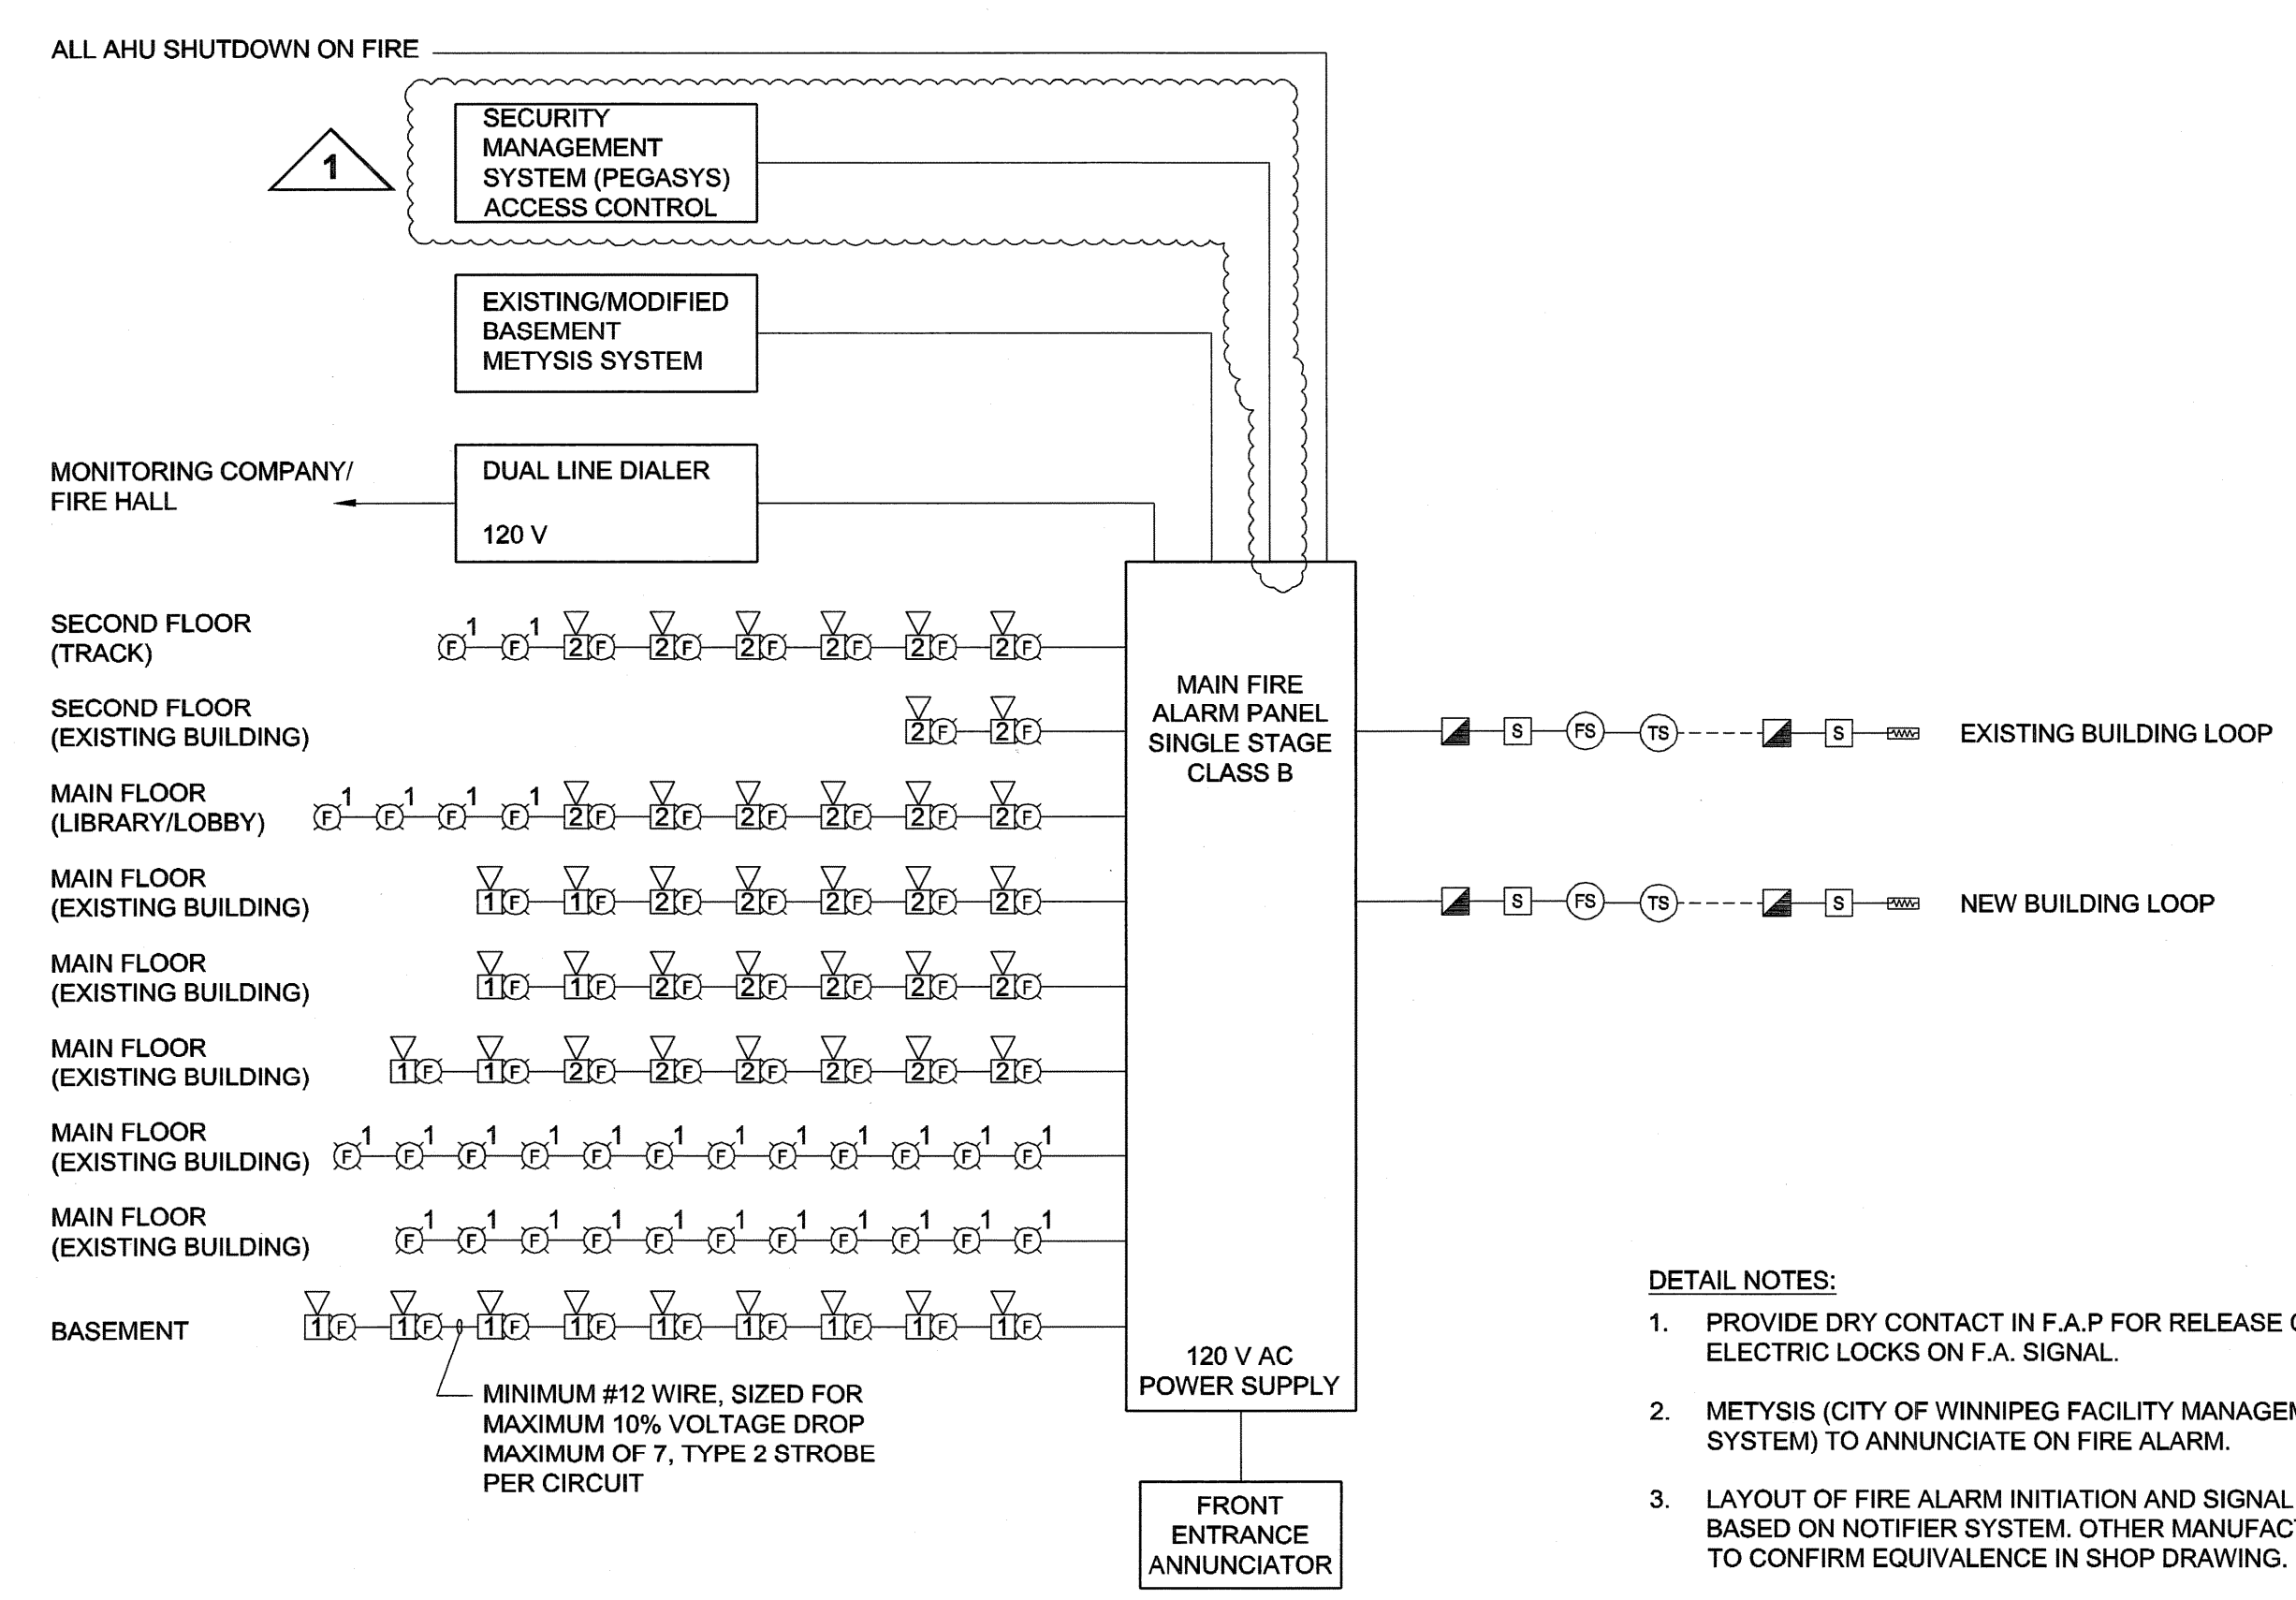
ALL AHU SHUTDOWN ON FIRE

1

SECURITY MANAGEMENT SYSTEM (PEGASYS) ACCESS CONTROL

EXISTING/MODIFIED BASEMENT METYSIS SYSTEM

MONITORING COMPANY/ FIRE HALL

DUAL LINE DIALER

120 V

SECOND FLOOR (TRACK)

F 1 F 1 2 F 2 F 2 F 2 F 2 F 2 F

SECOND FLOOR (EXISTING BUILDING)

2 F 2 F

MAIN FLOOR (LIBRARY/LOBBY)

F 1 F 1 F 1 F 1 2 F 2 F 2 F 2 F 2 F 2 F

MAIN FLOOR (EXISTING BUILDING)

1 F 1 F 2 F 2 F 2 F 2 F 2 F

MAIN FLOOR (EXISTING BUILDING)

1 F 1 F 2 F 2 F 2 F 2 F 2 F

MAIN FLOOR (EXISTING BUILDING)

1 F 1 F 2 F 2 F 2 F 2 F 2 F 2 F

MAIN FLOOR (EXISTING BUILDING)

F 1 F 1 F 1 F 1 F 1 F 1 F 1 F 1 F 1 F 1 F 1 F 1

MAIN FLOOR (EXISTING BUILDING)

F 1 F 1 F 1 F 1 F 1 F 1 F 1 F 1 F 1 F 1 F 1

BASEMENT

1 F 1 F 1 F 1 F 1 F 1 F 1 F 1 F 1 F

MINIMUM #12 WIRE, SIZED FOR MAXIMUM 10% VOLTAGE DROP MAXIMUM OF 7, TYPE 2 STROBE PER CIRCUIT

MAIN FIRE ALARM PANEL SINGLE STAGE CLASS B

120 V AC POWER SUPPLY

FRONT ENTRANCE ANNUNCIATOR

S FS TS S EXISTING BUILDING LOOP

S FS TS S NEW BUILDING LOOP

DETAIL NOTES:

1. PROVIDE DRY CONTACT IN F.A.P FOR RELEASE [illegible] ELECTRIC LOCKS ON F.A. SIGNAL.

2. METYSIS (CITY OF WINNIPEG FACILITY MANAGE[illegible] SYSTEM) TO ANNUNCIATE ON FIRE ALARM.

3. LAYOUT OF FIRE ALARM INITIATION AND SIGNAL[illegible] BASED ON NOTIFIER SYSTEM. OTHER MANUFAC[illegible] TO CONFIRM EQUIVALENCE IN SHOP DRAWING.